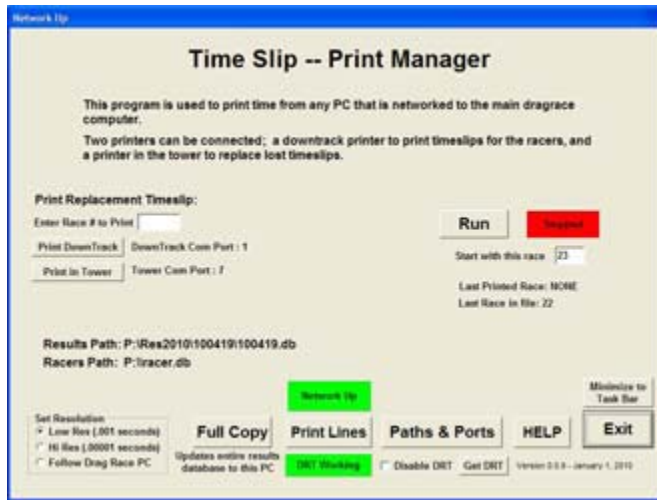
Network Up

Time Slip -- Print Manager

This program is used to print time from any PC that is networked to the main dragrace computer.

Two printers can be connected; a downtrack printer to print timeslips for the racers, and a printer in the tower to replace lost timeslips.

Print Replacement Timeslip:

Enter Race # to Print

Print DownTrack DownTrack Com Port : 1

Print in Tower Tower Com Port : 7

Run

Stopped

Start with this race 23

Last Printed Race: NONE

Last Race in file: 22

Results Path: P:\Res2010\100419\100419.db

Racers Path: P:\racer.db

Network Up

Minimize to Task Bar

Set Resolution

Low Res (.001 seconds)

Hi Res (.00001 seconds)

Follow Drag Race PC

Full Copy

Updates entire results database to this PC

Print Lines

DRT Working

Paths & Ports

Disable DRT

Get DRT

HELP

Exit

Version 0.0.9 - January 1, 2010